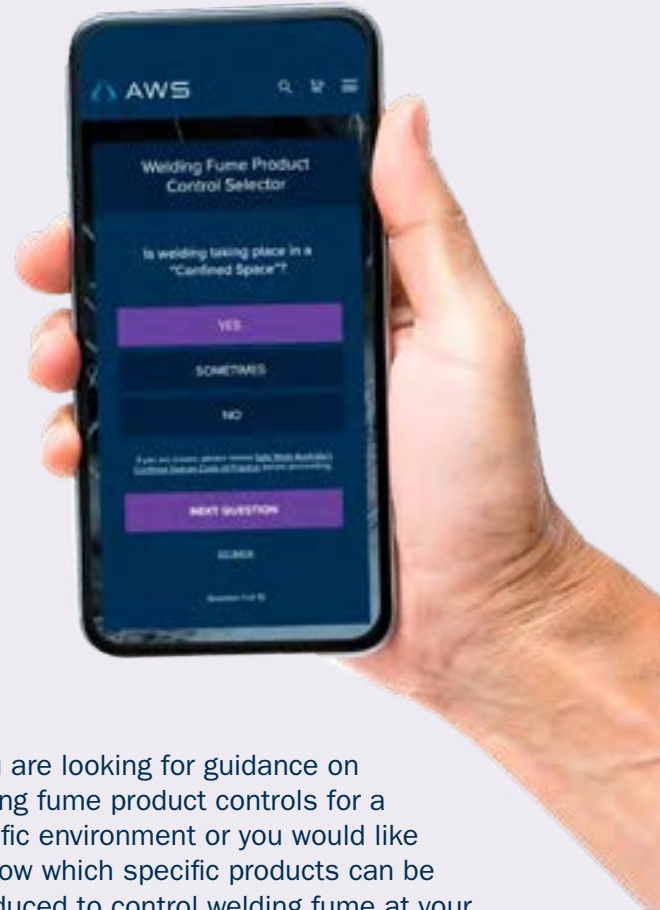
AWS

Welding Fume Product Control Selector

Is welding taking place in a "Confined Space"?

YES

SOMETIMES

NO

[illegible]

NEXT QUESTION

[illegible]

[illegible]

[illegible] are looking for guidance on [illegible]ng fume product controls for a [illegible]fic environment or you would like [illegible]ow which specific products can be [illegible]duced to control welding fume at your